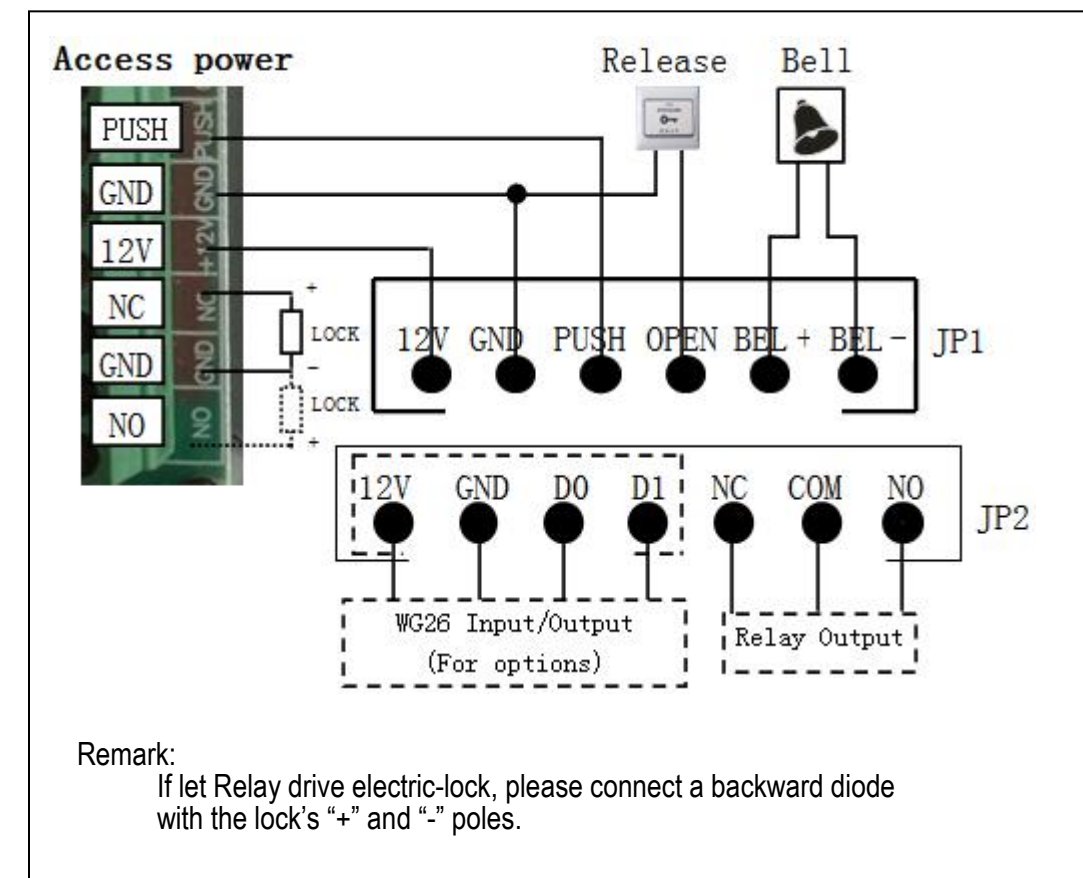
Access power

Release

Bell

PUSH

GND

12V

NC

GND

NO

PUSH

GND

+12V

NC

GND

NO

+

LOCK

-

LOCK

+

12V GND PUSH OPEN BEL + BEL - JP1

12V GND D0 D1 NC COM NO JP2

WG26 Input/Output (For options)

Relay Output

Remark:

If let Relay drive electric-lock, please connect a backward diode with the lock's "+" and "-" poles.